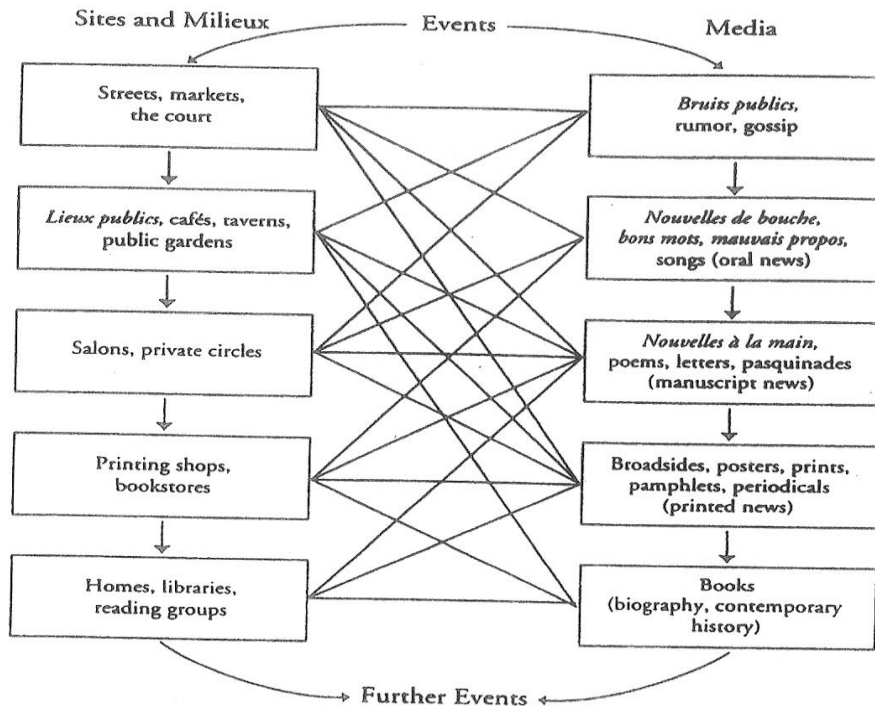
Sites and Milieux

Events

Media

Streets, markets, the court

Bruits publics, rumor, gossip

Lieux publics, cafés, taverns, public gardens

Nouvelles de bouche, bons mots, mauvais propos, songs (oral news)

Salons, private circles

Nouvelles à la main, poems, letters, pasquinades (manuscript news)

Printing shops, bookstores

Broadsides, posters, prints, pamphlets, periodicals (printed news)

Homes, libraries, reading groups

Books (biography, contemporary history)

Further Events